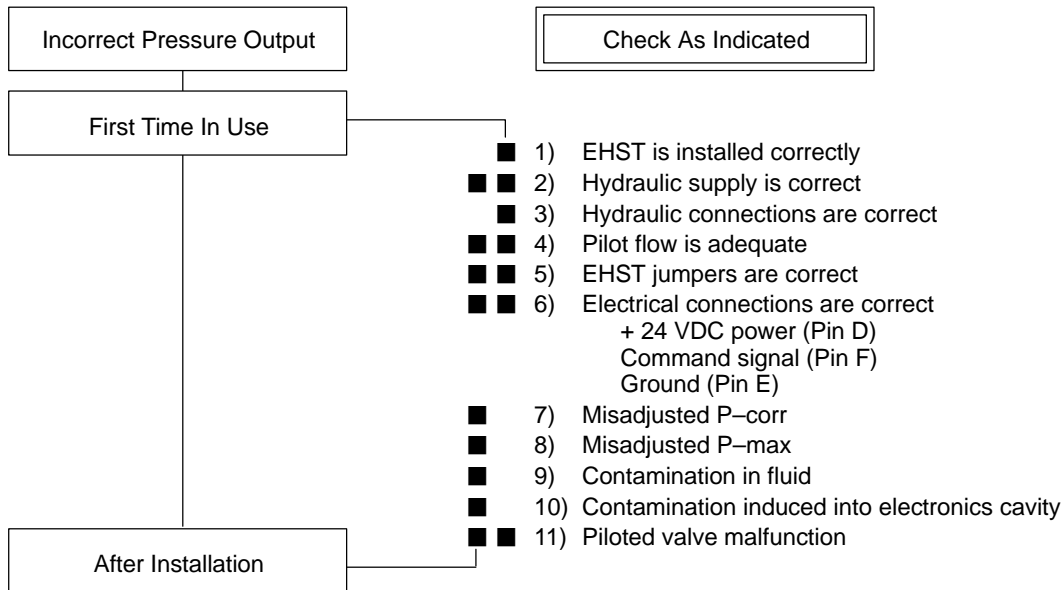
Incorrect Pressure Output

Check As Indicated

First Time In Use

■ 1) EHST is installed correctly
■ ■ 2) Hydraulic supply is correct
■ 3) Hydraulic connections are correct
■ ■ 4) Pilot flow is adequate
■ ■ 5) EHST jumpers are correct
■ ■ 6) Electrical connections are correct
+ 24 VDC power (Pin D)
Command signal (Pin F)
Ground (Pin E)
■ 7) Misadjusted P–corr
■ 8) Misadjusted P–max
■ 9) Contamination in fluid
■ 10) Contamination induced into electronics cavity
■ ■ 11) Piloted valve malfunction

After Installation